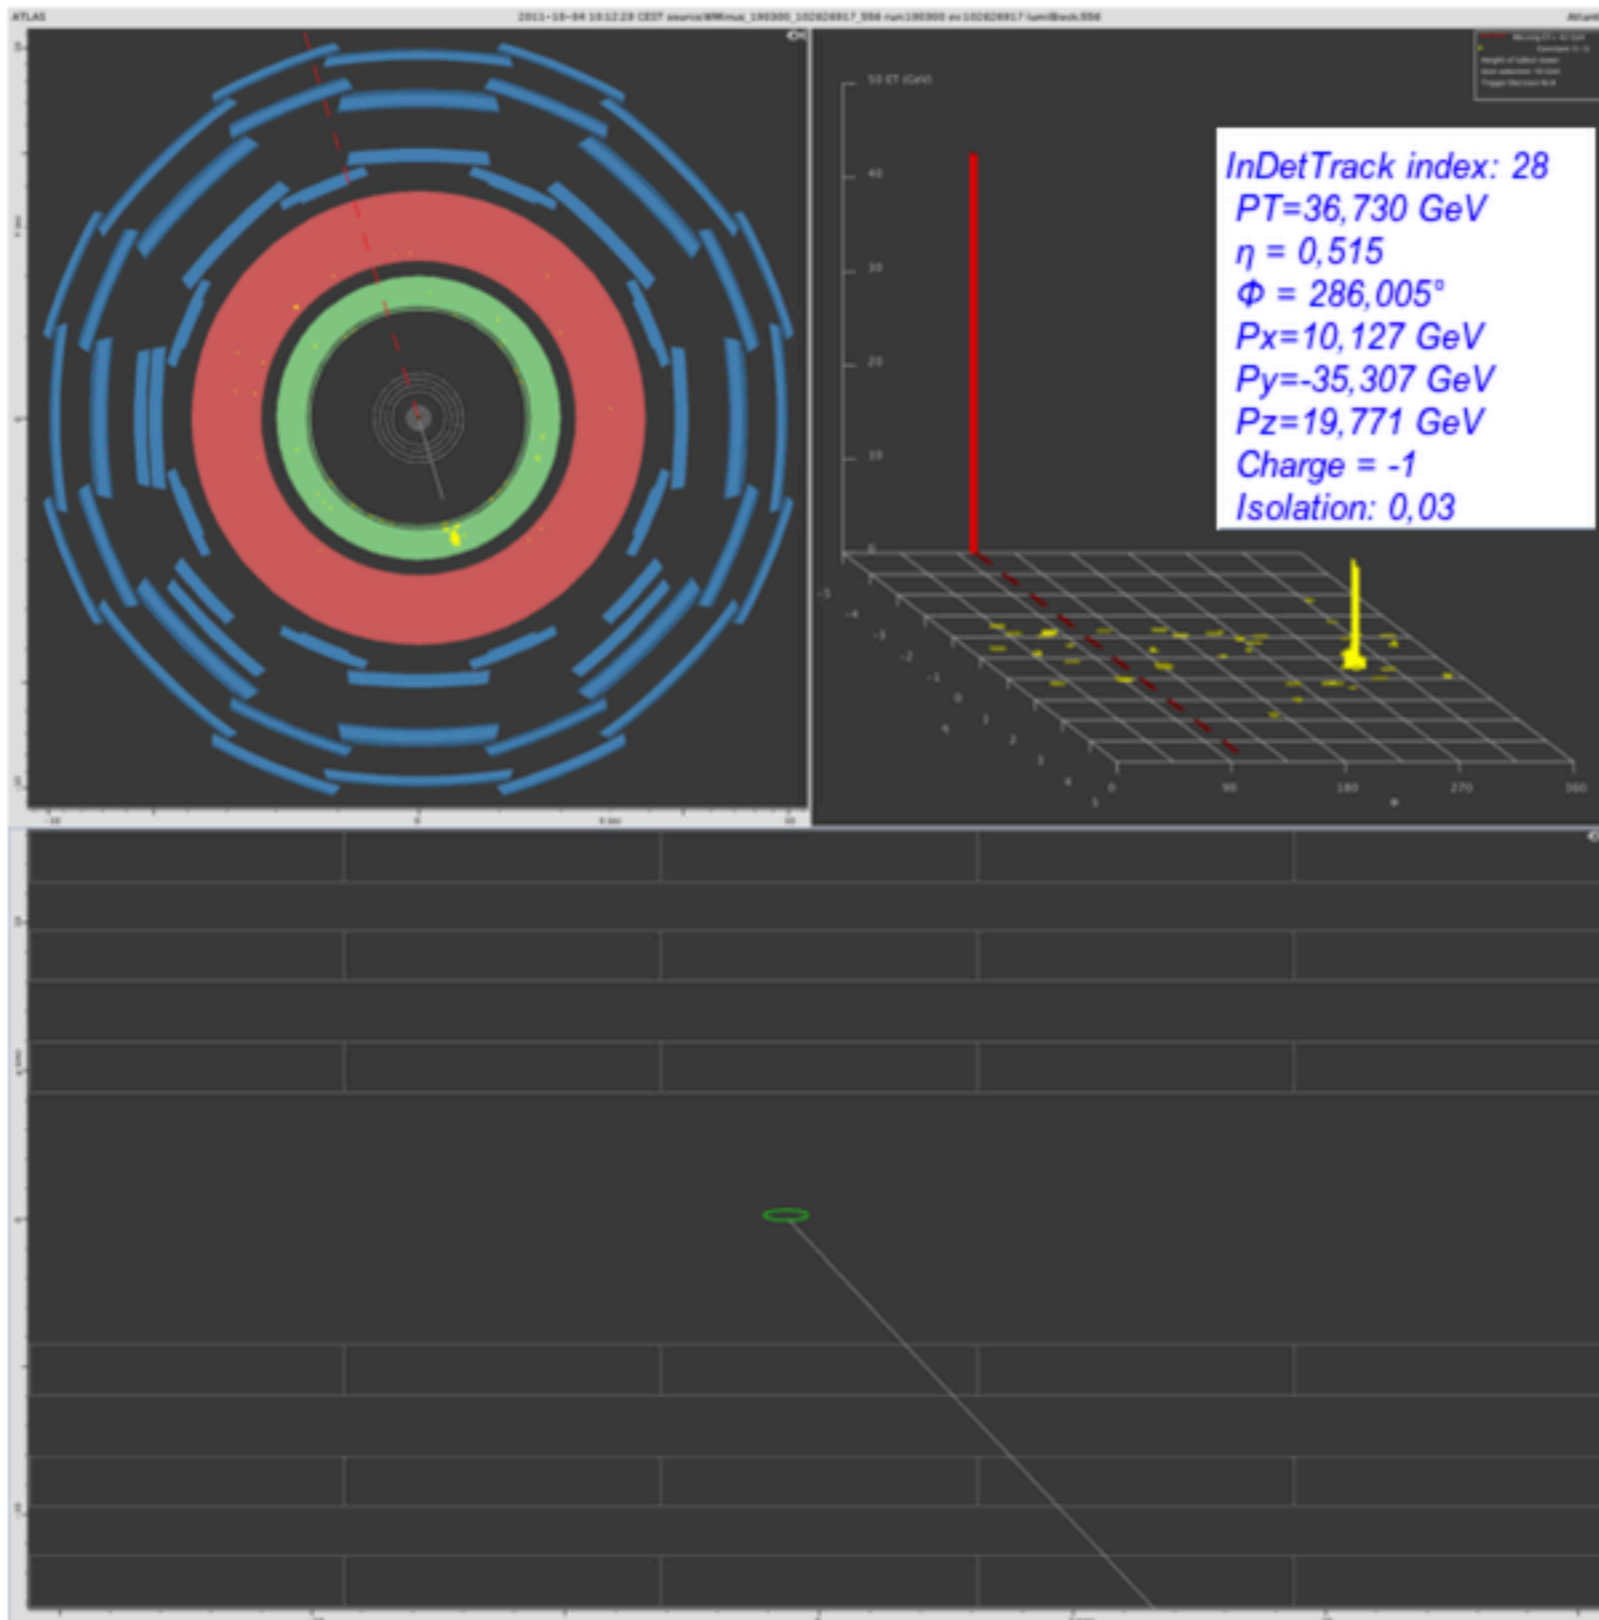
ATLAS

2011-10-04 10:12:28 CEST source:WWmuu_190300_102626917_556 run:190300 ev:102626917 lumiBlock:556

Atlant

50 ET (GeV)

40

30

20

10

0

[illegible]

InDetTrack index: 28
PT=36,730 GeV
$\eta$ = 0,515
$\Phi$ = 286,005°
Px=10,127 GeV
Py=-35,307 GeV
Pz=19,771 GeV
Charge = -1
Isolation: 0,03

-5
-4
-3
-2
-1
0
1
2
3
4
5

0
90
180
270
360
$\phi$